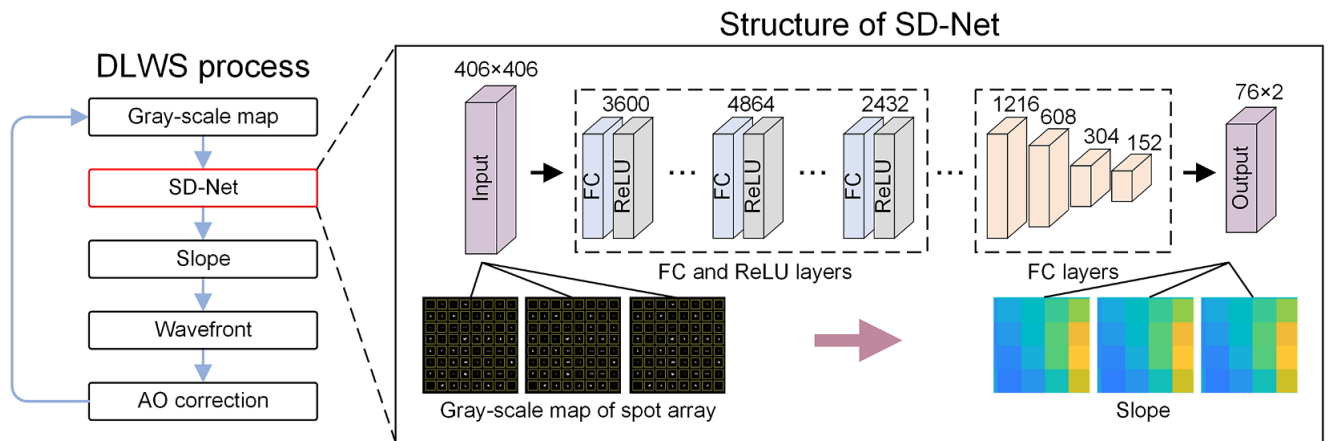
DLWS process

Gray-scale map

SD-Net

Slope

Wavefront

AO correction

Structure of SD-Net

406×406

Input

3600

FC

ReLU

...

4864

FC

ReLU

...

2432

FC

ReLU

...

FC and ReLU layers

1216

608

304

152

FC layers

76×2

Output

Gray-scale map of spot array

Slope